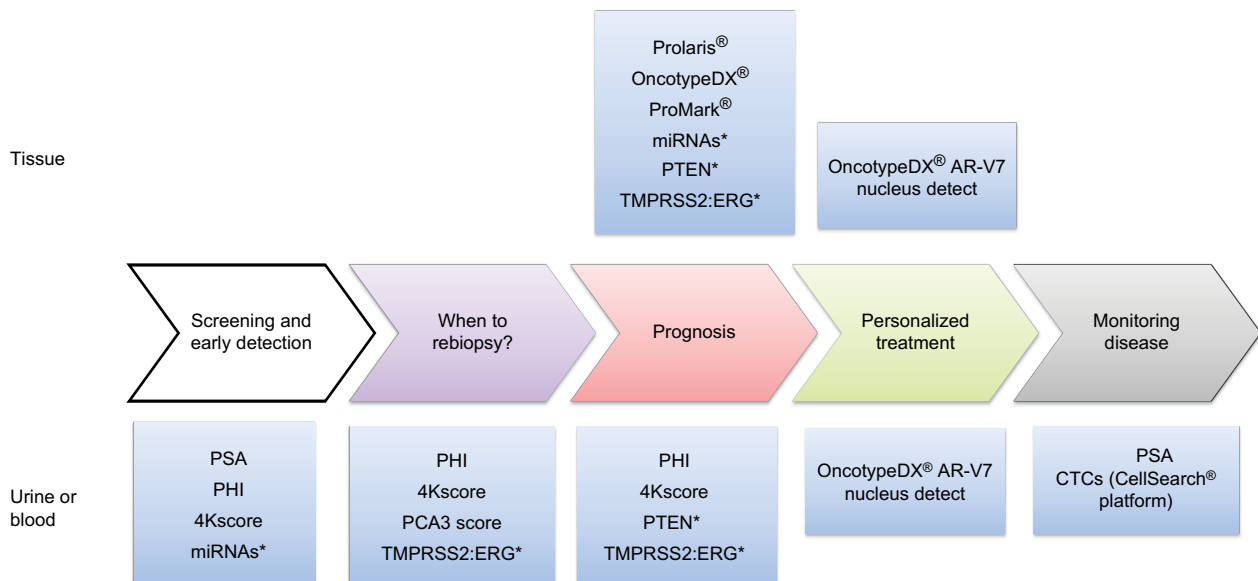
Prolaris®
OncotypeDX®
ProMark®
miRNAs*
PTEN*
TMPRSS2:ERG*

Tissue

OncotypeDX® AR-V7 nucleus detect

Screening and early detection

When to rebiopsy?

Prognosis

Personalized treatment

Monitoring disease

Urine or blood

PSA
PHI
4Kscore
miRNAs*

PHI
4Kscore
PCA3 score
TMPRSS2:ERG*

PHI
4Kscore
PTEN*
TMPRSS2:ERG*

OncotypeDX® AR-V7 nucleus detect

PSA
CTCs (CellSearch® platform)